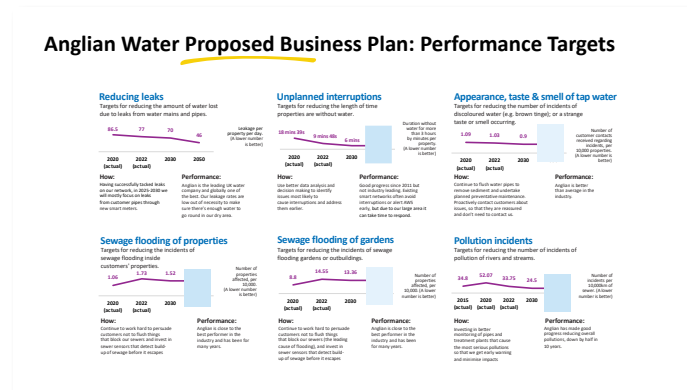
Anglian Water Proposed Business Plan: Performance Targets

Reducing leaks
Targets for reducing the amount of water lost due to leaks from water mains and pipes.

86.5 77 70 46

Leakage per property per day. (A lower number is better)

2020 (actual) 2022 (actual) 2030 2050

How:
Having successfully tackled leaks on our network, in 2025-2030 we will mostly focus on leaks from customer pipes through new smart meters.

Performance:
Anglian is the leading UK water company and globally one of the best. Our leakage rates are low out of necessity to make sure there's enough water to go round in our dry area.

Unplanned interruptions
Targets for reducing the length of time properties are without water.

18 mins 20s 9 mins 48s 6 mins

Duration without water for more than 3 hours by minutes per property. (A lower number is better)

2020 (actual) 2022 (actual) 2030

How:
Use better data analysis and decision making to identify issues most likely to cause interruptions and address them earlier.

Performance:
Good progress since 2015 but not industry leading. Seeking smart networks often avoid interruptions or alert AWS early, but due to our large area it can take time to respond.

Appearance, taste & smell of tap water
Targets for reducing the number of incidents of discoloured water (e.g. brown tinge); or a strange taste or smell occurring.

1.09 1.03 0.9

Number of customer contacts received regarding incidents, per 10,000 properties. (A lower number is better)

2020 (actual) 2022 (actual) 2030

How:
Continue to flush water pipes to remove sediment and undertake planned preventative maintenance. Proactively contact customers about issues, so that they are reassured and don't need to contact us.

Performance:
Anglian is better than average in the industry.

Sewage flooding of properties
Targets for reducing the incidents of sewage flooding inside customers' properties.

1.06 1.73 1.52

Number of properties affected, per 10,000. (A lower number is better)

2020 (actual) 2022 (actual) 2030

How:
Continue to work hard to persuade customers not to flush things that block our sewers and invest in sewer sensors that detect build-up of sewage before it escapes

Performance:
Anglian is close to the best performer in the industry and has been for many years.

Sewage flooding of gardens
Targets for reducing the incidents of sewage flooding gardens or outbuildings.

8.8 14.55 13.36

Number of properties affected, per 10,000. (A lower number is better)

2020 (actual) 2022 (actual) 2030

How:
Continue to work hard to persuade customers not to flush things that block our sewers (the leading cause of flooding), and invest in sewer sensors that detect build-up of sewage before it escapes

Performance:
Anglian is close to the best performer in the industry and has been for many years.

Pollution incidents
Targets for reducing the number of incidents of pollution of rivers and streams.

34.8 52.07 33.75 24.5

Number of incidents per 10,000km of sewer. (A lower number is better)

2015 (actual) 2020 (actual) 2022 (actual) 2030

How:
Investing in better monitoring of pipes and treatment plants that cause the most serious pollutions so that we get early warning and minimise impacts

Performance:
Anglian has made good progress reducing overall pollutions, down by half in 10 years.